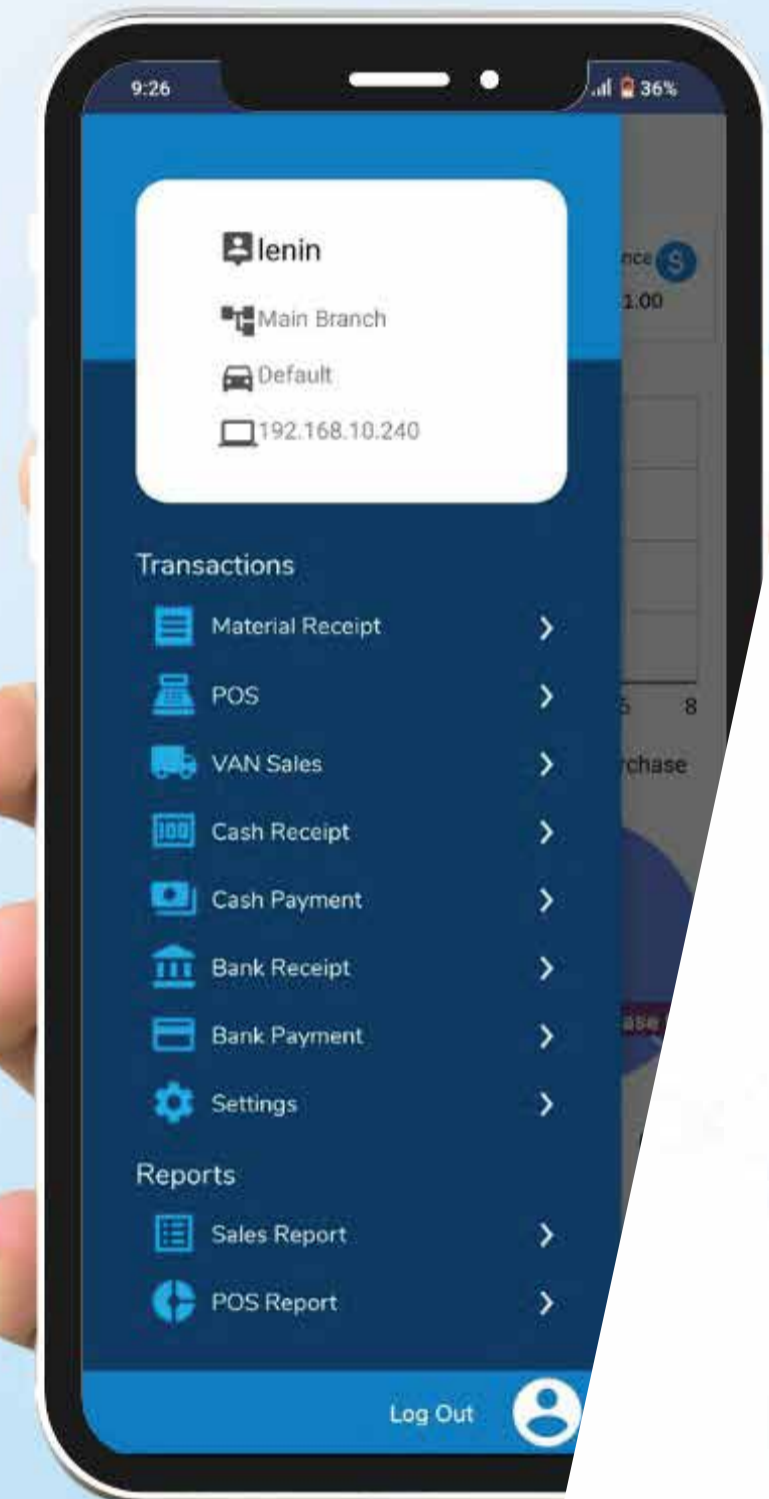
9:26
36%

lenin
Main Branch
Default
192.168.10.240

nce
1.00

Transactions
Material Receipt
POS
VAN Sales
Cash Receipt
Cash Payment
Bank Receipt
Bank Payment
Settings
Reports
Sales Report
POS Report

5 8
rchase

Log Out